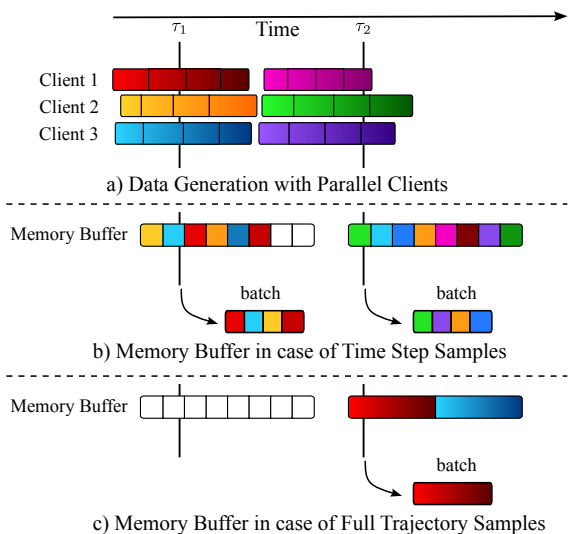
$\tau_1$ Time $\tau_2$

Client 1

Client 2

Client 3

a) Data Generation with Parallel Clients

Memory Buffer

batch

batch

b) Memory Buffer in case of Time Step Samples

Memory Buffer

batch

c) Memory Buffer in case of Full Trajectory Samples